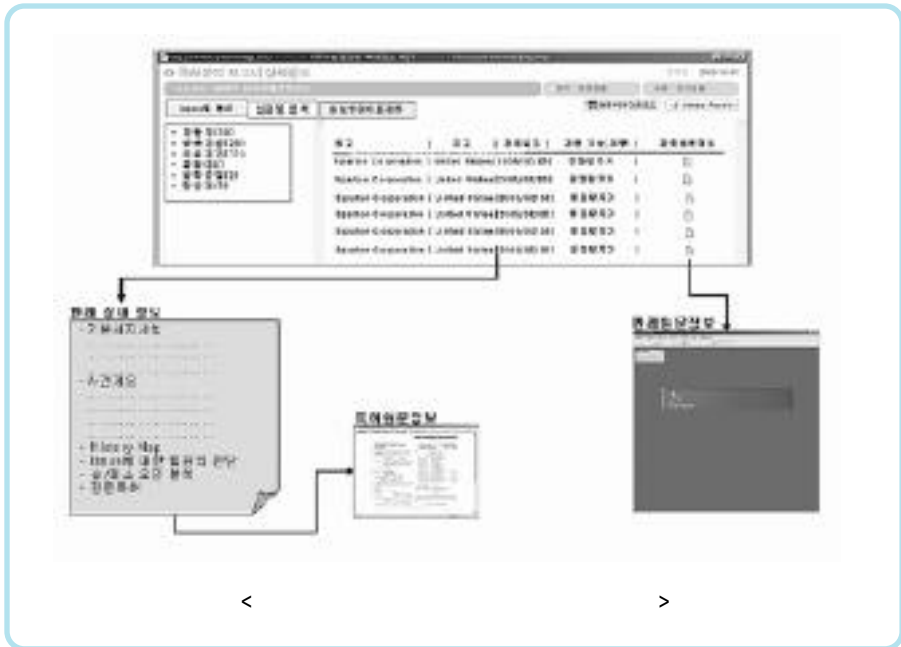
Spartan Corporation | United States | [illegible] | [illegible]

Spartan Corporation | United States | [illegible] | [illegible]

Spartan Corporation | United States | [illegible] | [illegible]

Spartan Corporation | United States | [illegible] | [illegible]

Spartan Corporation | United States | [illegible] | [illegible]

Spartan Corporation | United States | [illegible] | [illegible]

판례 상세 정보

- 기본사항

- 사건개요

- History Map
- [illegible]
- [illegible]
- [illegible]

판례원문정보

판례원문정보

<

>